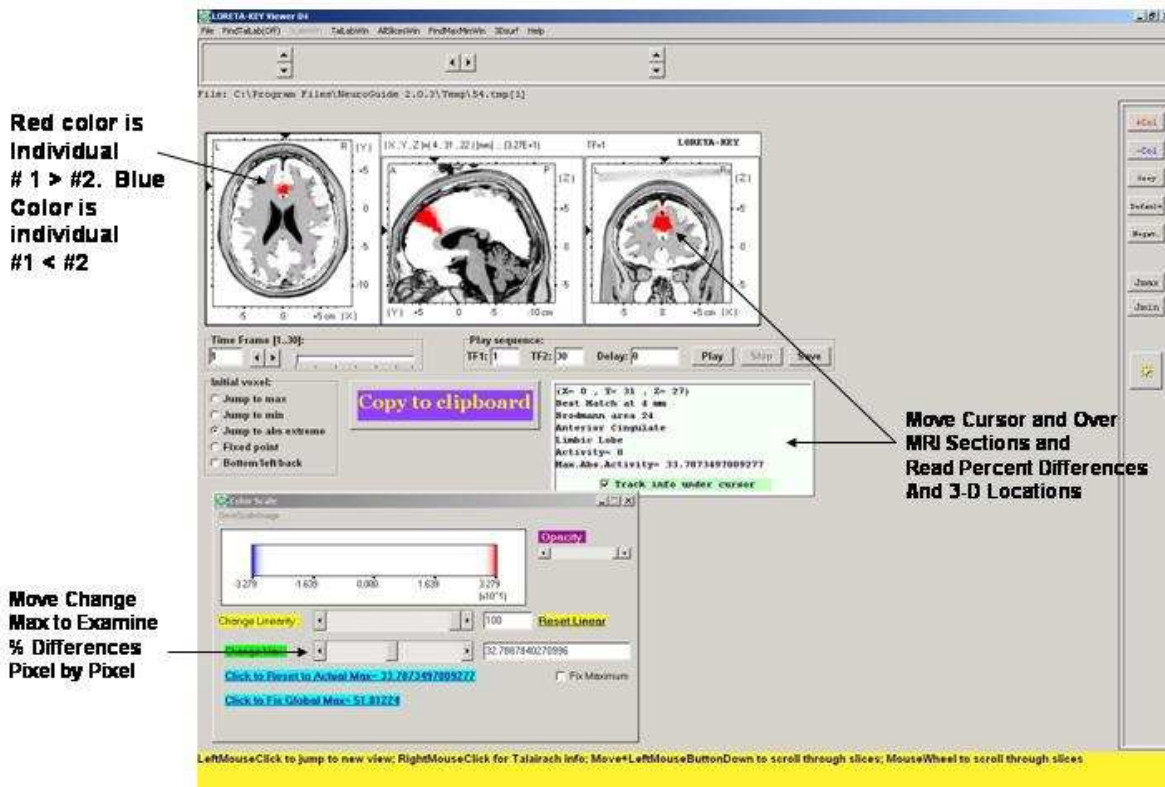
LORETA-KEY Viewer 04

File FindTalLab(Off) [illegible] TalLabWin AllSlicesWin FindMaxMinWin 3Dsurf Help

File: C:\Program Files\NeuroGuide 2.0.3\Temp\54.tmp[1]

Red color is individual # 1 > #2. Blue Color is individual #1 < #2

L R (Y) +5 0 -5 -10 -5 0 +5 cm (X)

(X,Y,Z)=(4, 31, 22) [mm] ; (3.27E+1) TF=1 LORETA-KEY

A P (Z) +5 0 -5 (Y) +5 0 -5 -10 cm

L R (Z) +5 0 -5 -5 0 +5 cm (X)

Time Frame [1..30]:
1

Play sequence:
TF1: 1 TF2: 30 Delay: 0 Play Stop Save

Initial voxel:
Jump to max
Jump to min
Jump to abs extreme
Fixed point
Bottom/left/back

Copy to clipboard

(X= 0 , Y= 31 , Z= 27)
Best Match at 4 mm
Brodmann area 24
Anterior Cingulate
Limbic Lobe
Activity= 0
Max.Abs.Activity= 33.7873497009277
Track info under cursor

Move Cursor and Over MRI Sections and Read Percent Differences And 3-D Locations

Color Scale
GetScaleImage

Opacity

-3.279 -1.639 0.000 1.639 3.279 (x10^1)

Change Linearity 100 Reset Linear

Change Max 32.7887840270996

Fix Maximum

Click to Reset to Actual Max= 33.7873497009277

Click to Fix Global Max= 51.81224

Move Change Max to Examine % Differences Pixel by Pixel

+Col -Col Grey Default Negat. Jmax Jmin

LeftMouseClick to jump to new view; RightMouseClick for Talairach info; Move+LeftMouseButtonDown to scroll through slices; MouseWheel to scroll through slices